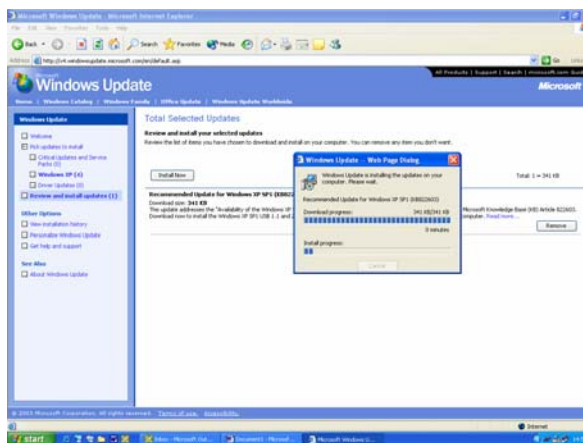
Microsoft Windows Update - Microsoft Internet Explorer

File Edit View Favorites Tools Help

Back Search Favorites Media

Address http://v4.windowsupdate.microsoft.com/en/default.asp

Go

All Products | Support | Search | microsoft.com Guide

Windows Update

Microsoft

Home | Windows Catalog | Windows Family | Office Update | Windows Update Worldwide

Windows Update

Welcome

Pick updates to install

Critical Updates and Service Packs (0)

Windows XP (4)

Driver Updates (0)

Review and install updates (1)

Other Options

View installation history

Personalize Windows Update

Get help and support

See Also

About Windows Update

Total Selected Updates

Review and install your selected updates

Review the list of items you have chosen to download and install on your computer. You can remove any item you don't want.

Install Now

Total: 1 — 341 KB

Recommended Update for Windows XP SP1 (KB822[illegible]

Download size: 341 KB

The update addresses the "Availability of the Windows XP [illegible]

Download now to install the Windows XP SP1 USB 1.1 and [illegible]

Microsoft Knowledge Base (KB) Article 822603. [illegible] computer. Read more...

Remove

Windows Update -- Web Page Dialog

Windows Update is installing the updates on your computer. Please wait.

Recommended Update for Windows XP SP1 (KB822603)

Download progress: 341 KB/341 KB

0 minutes

Install progress:

Cancel

© 2003 Microsoft Corporation. All rights reserved. Terms of use Accessibility

Internet

start

Inbox - Microsoft Out...

Document - Microsof...

Microsoft Windows U...